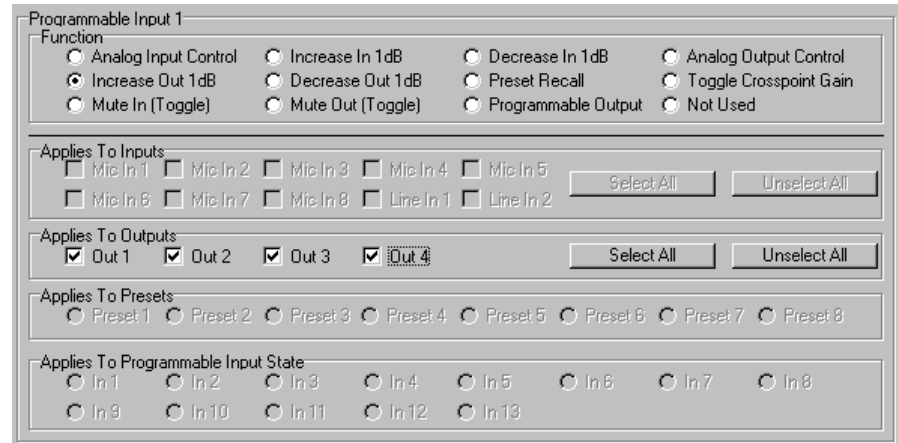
Programmable Input 1

Function

Analog Input Control
Increase In 1dB
Decrease In 1dB
Analog Output Control
Increase Out 1dB
Decrease Out 1dB
Preset Recall
Toggle Crosspoint Gain
Mute In (Toggle)
Mute Out (Toggle)
Programmable Output
Not Used

Applies To Inputs

Mic In 1
Mic In 2
Mic In 3
Mic In 4
Mic In 5
Mic In 6
Mic In 7
Mic In 8
Line In 1
Line In 2
Select All
Unselect All

Applies To Outputs

Out 1
Out 2
Out 3
Out 4
Select All
Unselect All

Applies To Presets

Preset 1
Preset 2
Preset 3
Preset 4
Preset 5
Preset 6
Preset 7
Preset 8

Applies To Programmable Input State

In 1
In 2
In 3
In 4
In 5
In 6
In 7
In 8
In 9
In 10
In 11
In 12
In 13